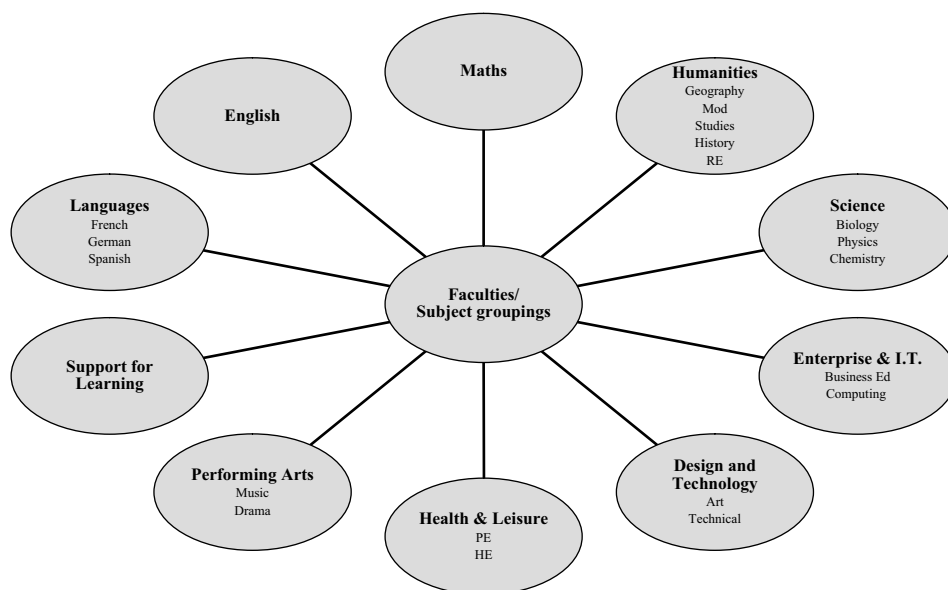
Maths

Humanities
Geography
Mod
Studies
History
RE

English

Languages
French
German
Spanish

Science
Biology
Physics
Chemistry

Faculties/
Subject groupings

Support for Learning

Enterprise & I.T.
Business Ed
Computing

Performing Arts
Music
Drama

Design and Technology
Art
Technical

Health & Leisure
PE
HE